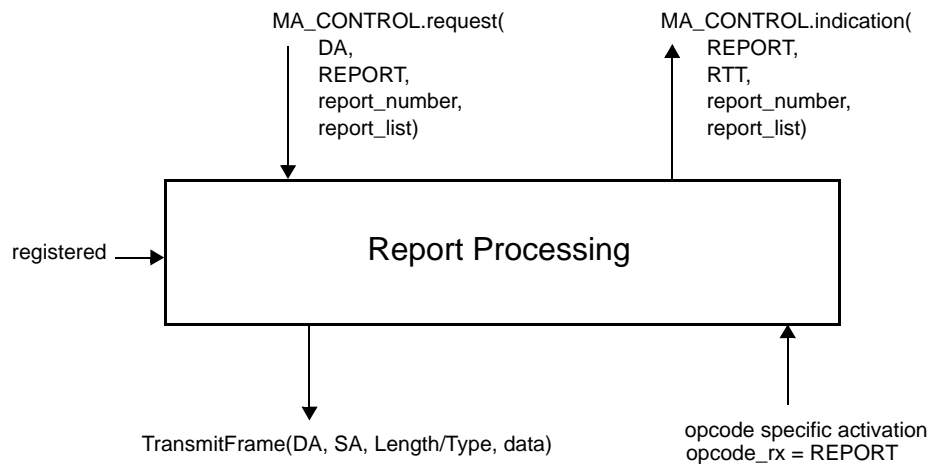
MA_CONTROL.request(
DA,
REPORT,
report_number,
report_list)

MA_CONTROL.indication(
REPORT,
RTT,
report_number,
report_list)

registered

Report Processing

TransmitFrame(DA, SA, Length/Type, data)

opcode specific activation
opcode_rx = REPORT